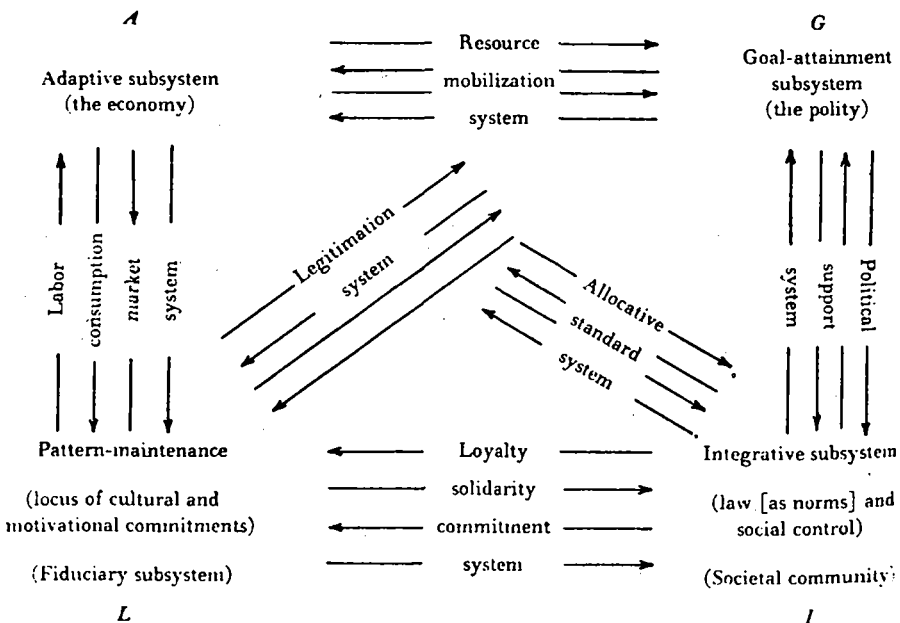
A

Adaptive subsystem
(the economy)

Resource
mobilization
system

G

Goal-attainment
subsystem
(the polity)

Labor consumption market system

Legitimation system

Allocative standard system

system support Political

Pattern-maintenance

(locus of cultural and motivational commitments)

(Fiduciary subsystem)

L

Loyalty
solidarity
commitment
system

Integrative subsystem

(law [as norms] and social control)

(Societal community)

I